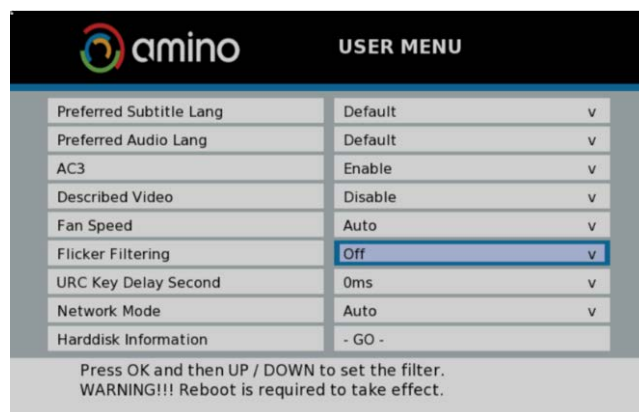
amino

USER MENU

| | |
|---|---|
| Preferred Subtitle Lang | Default v |
| Preferred Audio Lang | Default v |
| AC3 | Enable v |
| Described Video | Disable v |
| Fan Speed | Auto v |
| Flicker Filtering | Off v |
| URC Key Delay Second | 0ms v |
| Network Mode | Auto v |
| Harddisk Information | - GO - |

Press OK and then UP / DOWN to set the filter.
WARNING!!! Reboot is required to take effect.